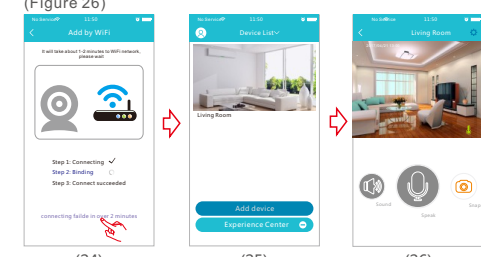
(Figure 26)

No Service 11:50

Add by WiFi

It will take about 1-3 minutes to WiFi network, please wait

Step 1: Connecting ✓
Step 2: Binding
Step 3: Connect succeeded

connecting failde in over 2 minutes

(24)

No Service 11:50

Device List

Living Room

Add device

Experience Center

(25)

No Service 11:50

Living Room

Sound

Speak

Snap

(26)